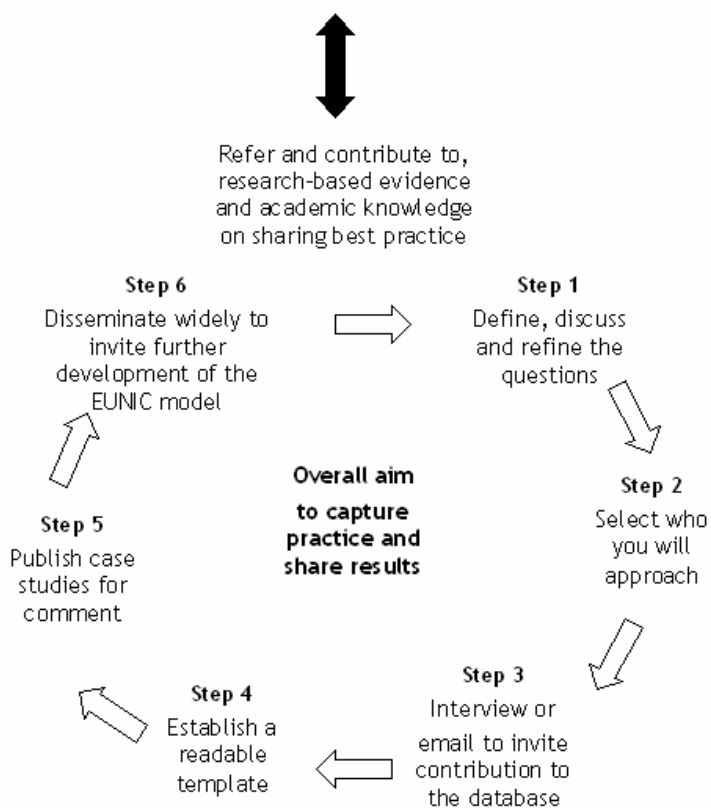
Refer and contribute to, research-based evidence and academic knowledge on sharing best practice

Step 6
Disseminate widely to invite further development of the EUNIC model

Step 1
Define, discuss and refine the questions

Overall aim
to capture practice and share results

Step 2
Select who you will approach

Step 5
Publish case studies for comment

Step 3
Interview or email to invite contribution to the database

Step 4
Establish a readable template